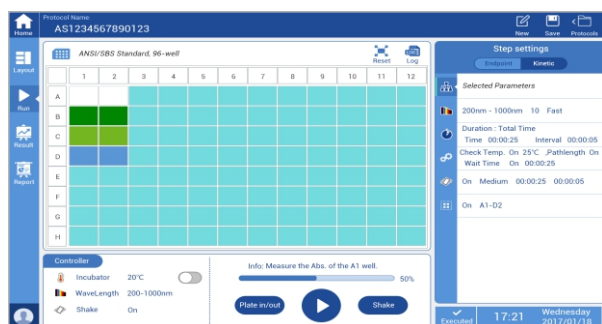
Home

Protocol Name
AS1234567890123

New Save Protocols

Layout

Run

Result

Report

ANSI/SBS Standard, 96-well

Reset Log

| | 1 | 2 | 3 | 4 | 5 | 6 | 7 | 8 | 9 | 10 | 11 | 12 |
|---|---|---|---|---|---|---|---|---|---|---|---|---|
| A | | | | | | | | | | | | |
| B | | | | | | | | | | | | |
| C | | | | | | | | | | | | |
| D | | | | | | | | | | | | |
| E | | | | | | | | | | | | |
| F | | | | | | | | | | | | |
| G | | | | | | | | | | | | |
| H | | | | | | | | | | | | |

Step settings

Endpoint Kinetic

Selected Parameters

200nm - 1000nm 10 Fast

Duration : Total Time
Time 00:00:25 Interval 00:00:05

Check Temp. On 25°C ,Pathlength On
Wait Time On 00:00:25

On Medium 00:00:25 00:00:05

On A1-D2

Controller

Incubator 20°C

WaveLength 200-1000nm

Shake On

Info: Measure the Abs. of the A1 well.

50%

Plate in/out

Shake

Executed

17:21

Wednesday
2017/01/18